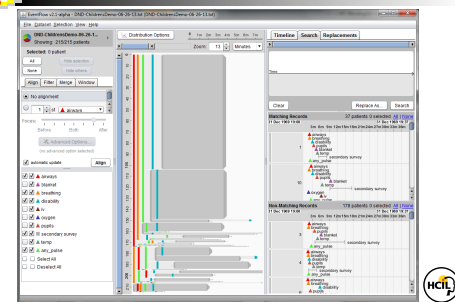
EventFlow v2.1 alpha - [DND-ChildrensDemo-06-26-13.txt] [DND-ChildrensDemo-06-26-13.txt]

File Dataset Selection View Help

DND-ChildrensDemo-06-26-1...
Showing: 215/215 patients

Selected: 0 patient

All
None

Align Filter Merge Window

No alignment

1 always

Before Both After

Advanced Options...

automatic update Align

always
blanket
breathing
disability
iv
oxygen
pupils
secondary survey
temp
any_pulse
Select All
Deselect All

Distribution Options

Zoom: 13 Minutes

Timeline Search Replacements

Time

Clear Replace As... Search

Matching Records 37 patients 0 selected All / None

always
breathing
disability
pupils
blanket
temp
secondary survey
any_pulse

Non-Matching Records 178 patients 0 selected All / None

always
breathing
disability
pupils
blanket
temp
secondary survey
any_pulse

HCIL